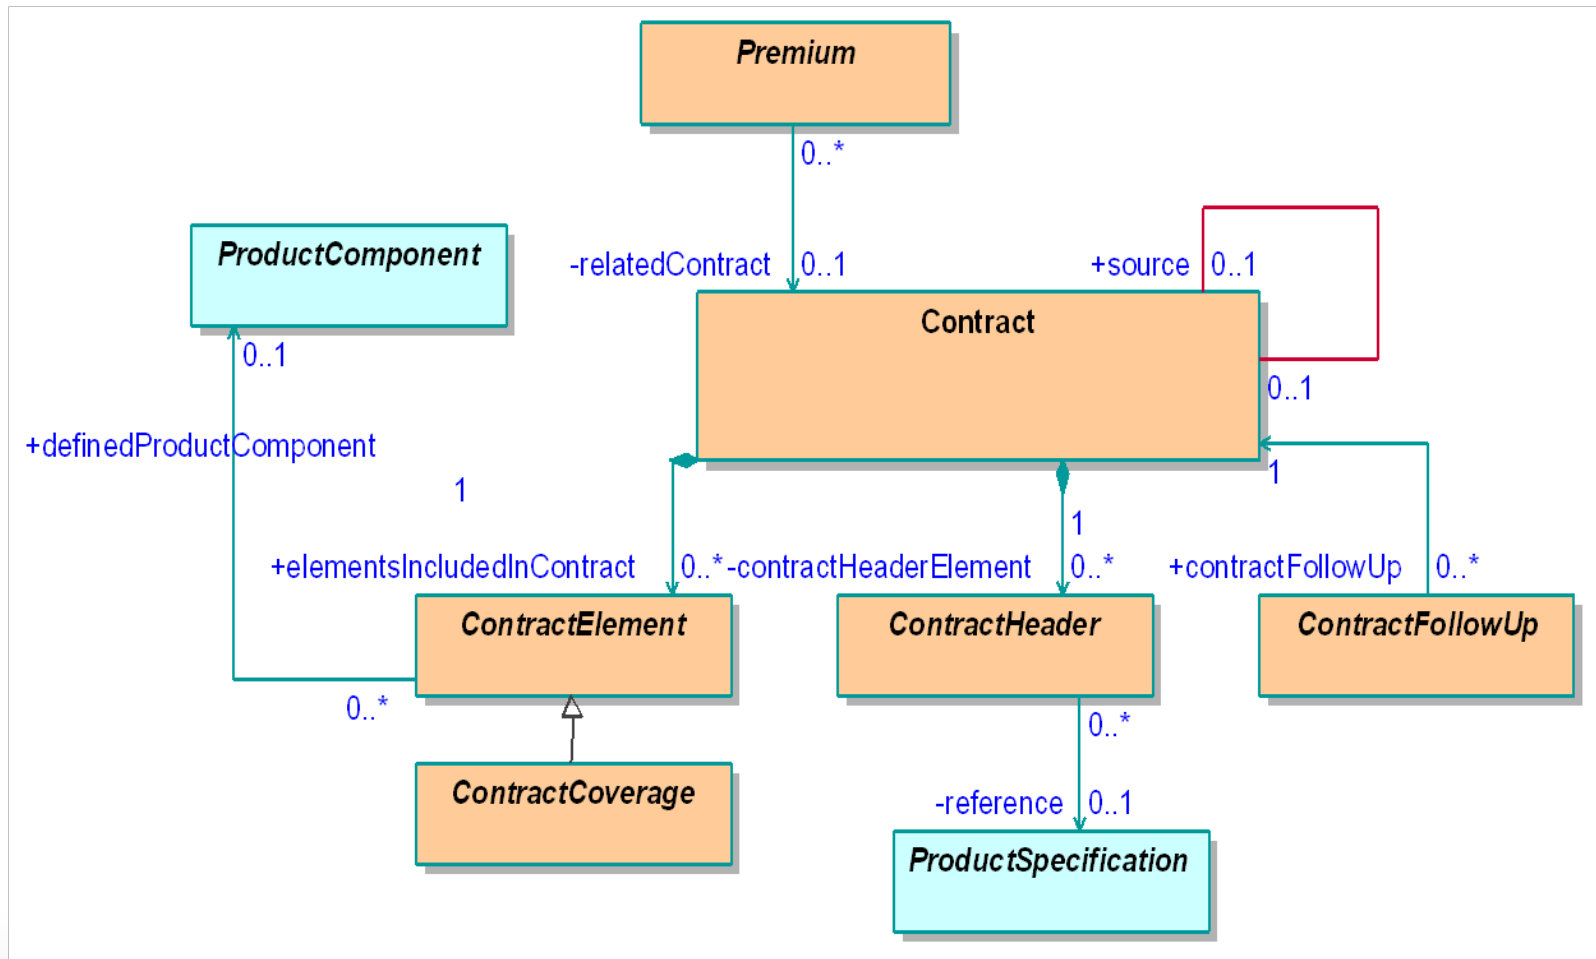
Premium

0..*

ProductComponent

-relatedContract 0..1

+source 0..1

Contract

0..1

0..1

+definedProductComponent

1

1

1

+elementsIncludedInContract 0..* -contractHeaderElement 0..* +contractFollowUp 0..*

ContractElement

ContractHeader

ContractFollowUp

0..*

0..*

ContractCoverage

-reference 0..1

ProductSpecification